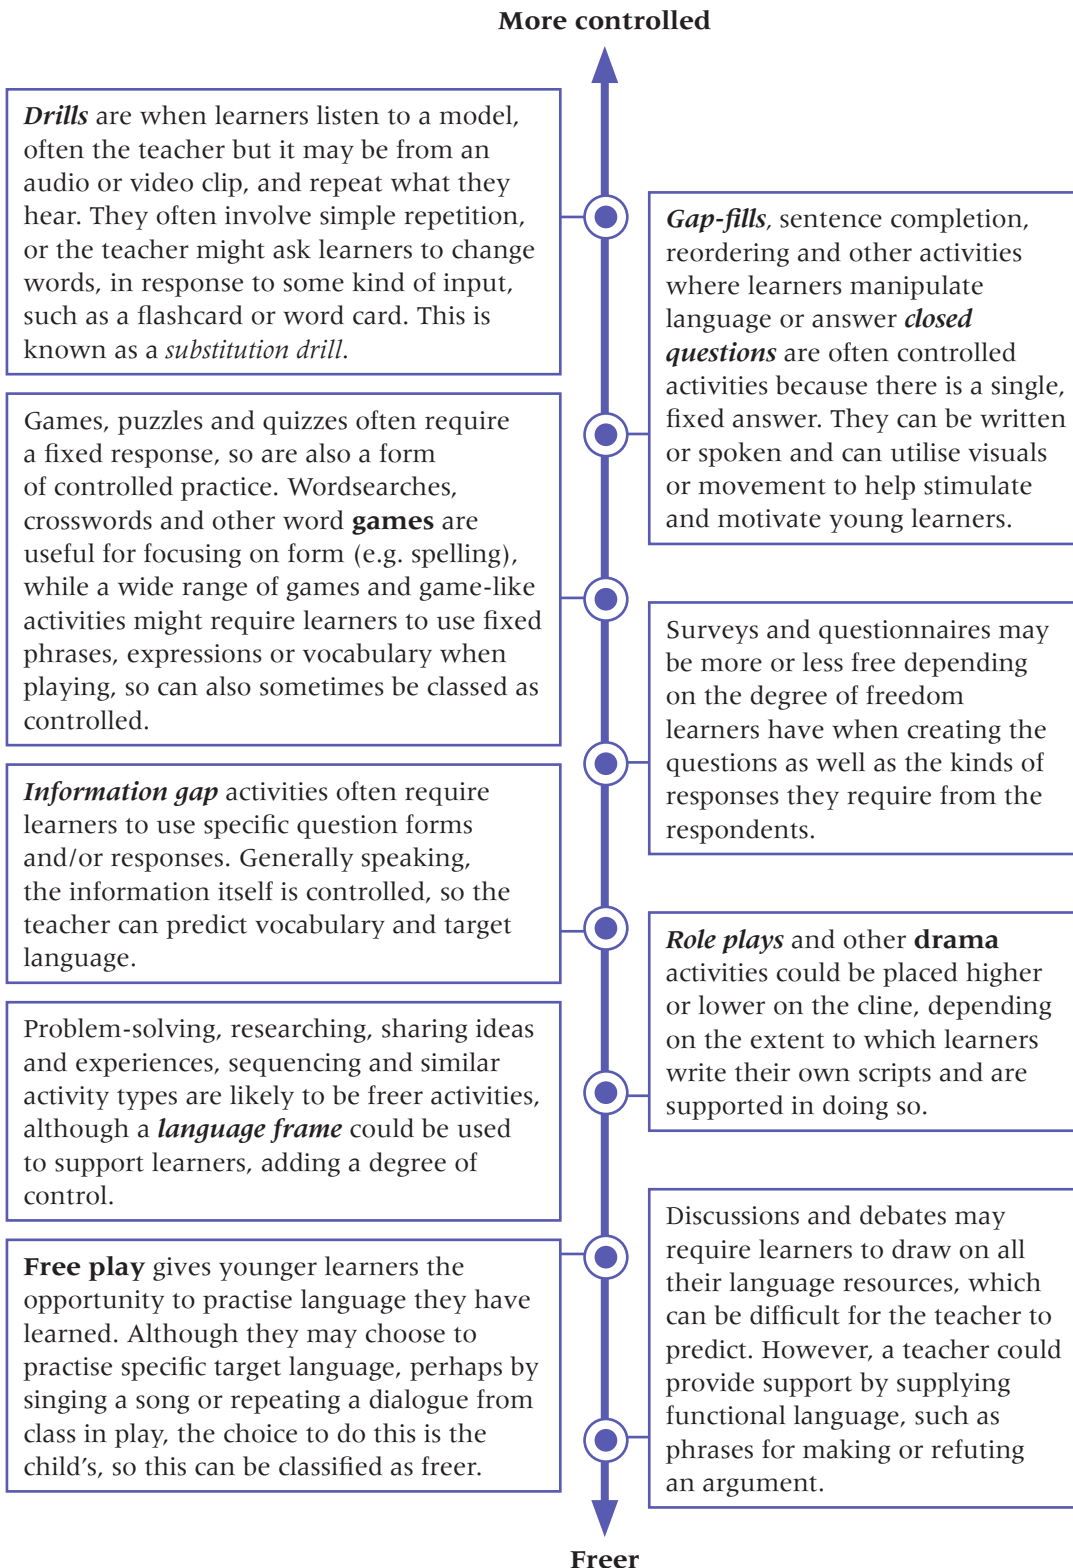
More controlled

Drills are when learners listen to a model, often the teacher but it may be from an audio or video clip, and repeat what they hear. They often involve simple repetition, or the teacher might ask learners to change words, in response to some kind of input, such as a flashcard or word card. This is known as a substitution drill.

Gap-fills, sentence completion, reordering and other activities where learners manipulate language or answer closed questions are often controlled activities because there is a single, fixed answer. They can be written or spoken and can utilise visuals or movement to help stimulate and motivate young learners.

Games, puzzles and quizzes often require a fixed response, so are also a form of controlled practice. Wordsearches, crosswords and other word games are useful for focusing on form (e.g. spelling), while a wide range of games and game-like activities might require learners to use fixed phrases, expressions or vocabulary when playing, so can also sometimes be classed as controlled.

Surveys and questionnaires may be more or less free depending on the degree of freedom learners have when creating the questions as well as the kinds of responses they require from the respondents.

Information gap activities often require learners to use specific question forms and/or responses. Generally speaking, the information itself is controlled, so the teacher can predict vocabulary and target language.

Role plays and other drama activities could be placed higher or lower on the cline, depending on the extent to which learners write their own scripts and are supported in doing so.

Problem-solving, researching, sharing ideas and experiences, sequencing and similar activity types are likely to be freer activities, although a language frame could be used to support learners, adding a degree of control.

Discussions and debates may require learners to draw on all their language resources, which can be difficult for the teacher to predict. However, a teacher could provide support by supplying functional language, such as phrases for making or refuting an argument.

Free play gives younger learners the opportunity to practise language they have learned. Although they may choose to practise specific target language, perhaps by singing a song or repeating a dialogue from class in play, the choice to do this is the child's, so this can be classified as freer.

Freer